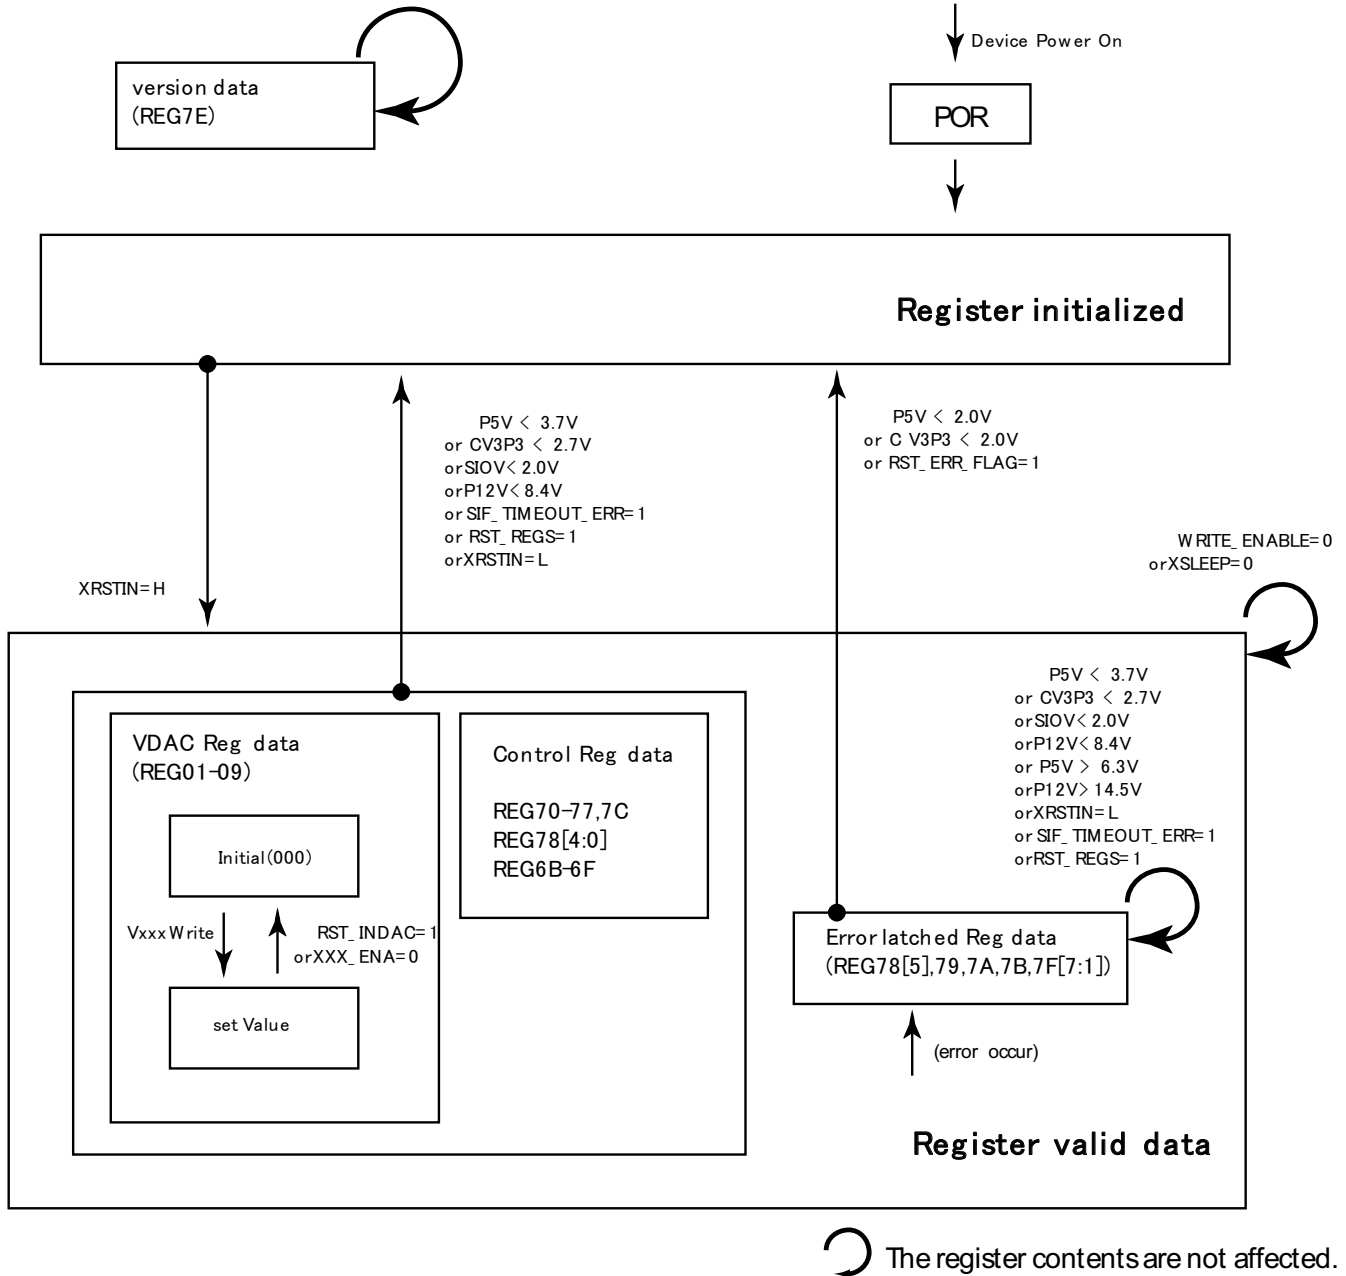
version data
(REG7E)

Device Power On

POR

Register initialized

P5V < 3.7V
or CV3P3 < 2.7V
orSIOV< 2.0V
orP12V< 8.4V
or SIF_TIMEOUT_ERR=1
or RST_REGS=1
orXRSTIN=L

P5V < 2.0V
or C V3P3 < 2.0V
or RST_ERR_FLAG=1

WRITE_ENABLE=0
orXSLEEP=0

XRSTIN=H

VDAC Reg data
(REG01-09)

Initial(000)

VxxxWrite

RST_INDAC=1
orXXX_ENA=0

set Value

Control Reg data

REG70-77,7C
REG78[4:0]
REG6B-6F

P5V < 3.7V
or CV3P3 < 2.7V
orSIOV< 2.0V
orP12V< 8.4V
or P5V > 6.3V
orP12V> 14.5V
orXRSTIN=L
or SIF_TIMEOUT_ERR=1
orRST_REGS=1

Error latched Reg data
(REG78[5],79,7A,7B,7F[7:1])

(error occur)

Register valid data

The register contents are not affected.